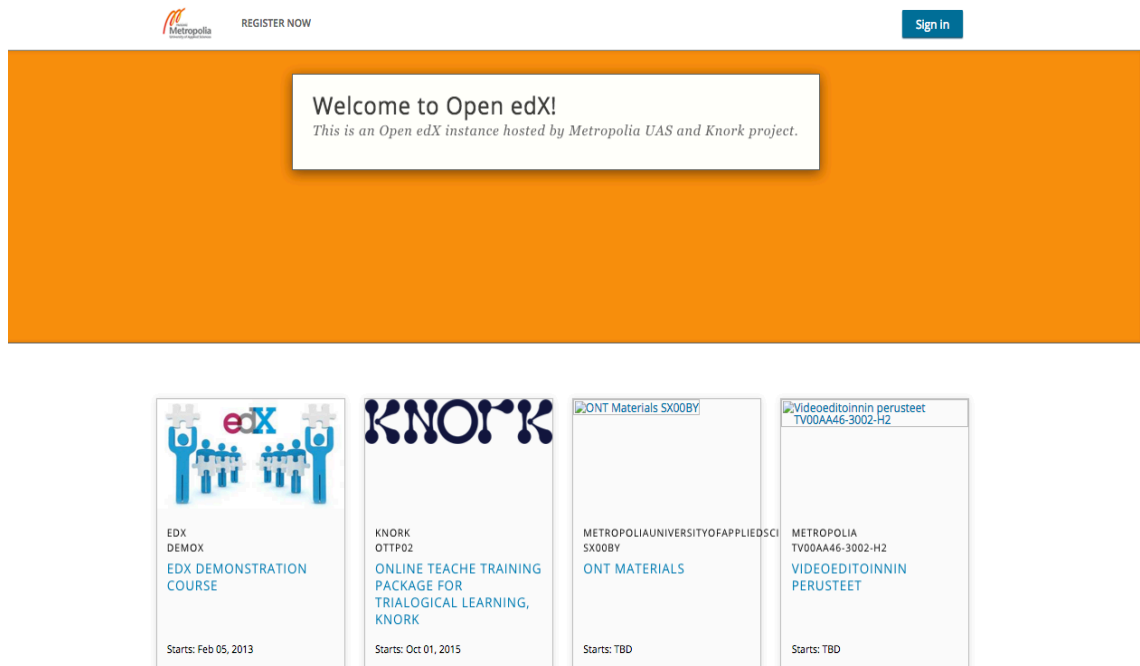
Metropolia

REGISTER NOW

Sign in

Welcome to Open edX!

*This is an Open edX instance hosted by Metropolia UAS and Knork project.*

edX

EDX
DEMOX
EDX DEMONSTRATION COURSE
Starts: Feb 05, 2013

KNORK

KNORK
OTTP02
ONLINE TEACHE TRAINING PACKAGE FOR TRIALOGICAL LEARNING, KNORK
Starts: Oct 01, 2015

ONT Materials SX00BY

METROPOLIAUNIVERSITYOFAPPLIEDSCI
SX00BY
ONT MATERIALS
Starts: TBD

Videoeditoinnin perusteet TV00AA46-3002-H2

METROPOLIA
TV00AA46-3002-H2
VIDEOEDITOINNIN PERUSTEET
Starts: TBD